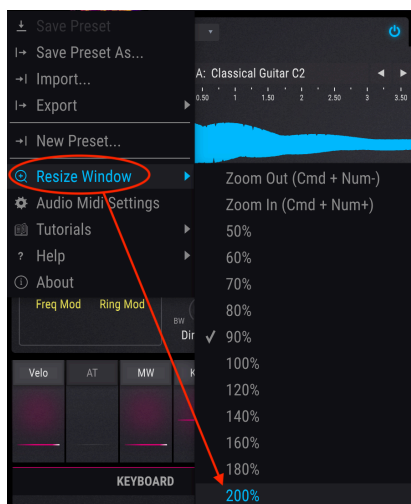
Save Preset
Save Preset As...
Import...
Export
New Preset...
Resize Window
Audio Midi Settings
Tutorials
Help
About

A: Classical Guitar C2
0.50 1 1.50 2 2.50 3 3.50

Zoom Out (Cmd + Num-)
Zoom In (Cmd + Num+)
50%
60%
70%
80%
✓ 90%
100%
120%
140%
160%
180%
200%

Freq Mod
Ring Mod
BW
Dir
Velo
AT
MW
K
KEYBOARD